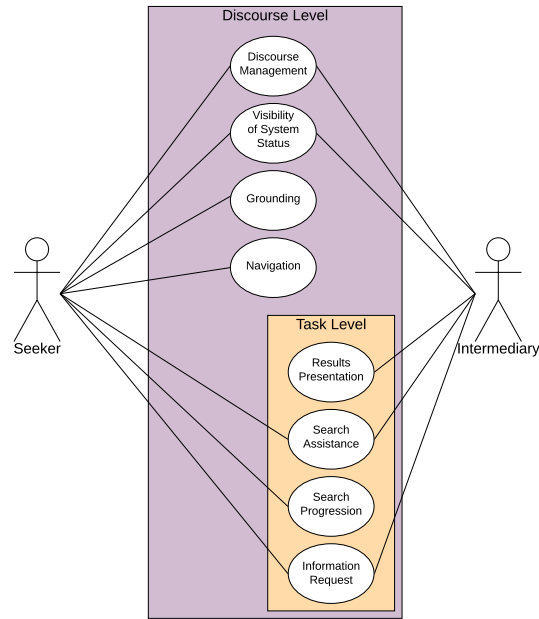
Discourse Level

Discourse Management

Visibility of System Status

Grounding

Navigation

Task Level

Results Presentation

Search Assistance

Search Progression

Information Request

Seeker

Intermediary